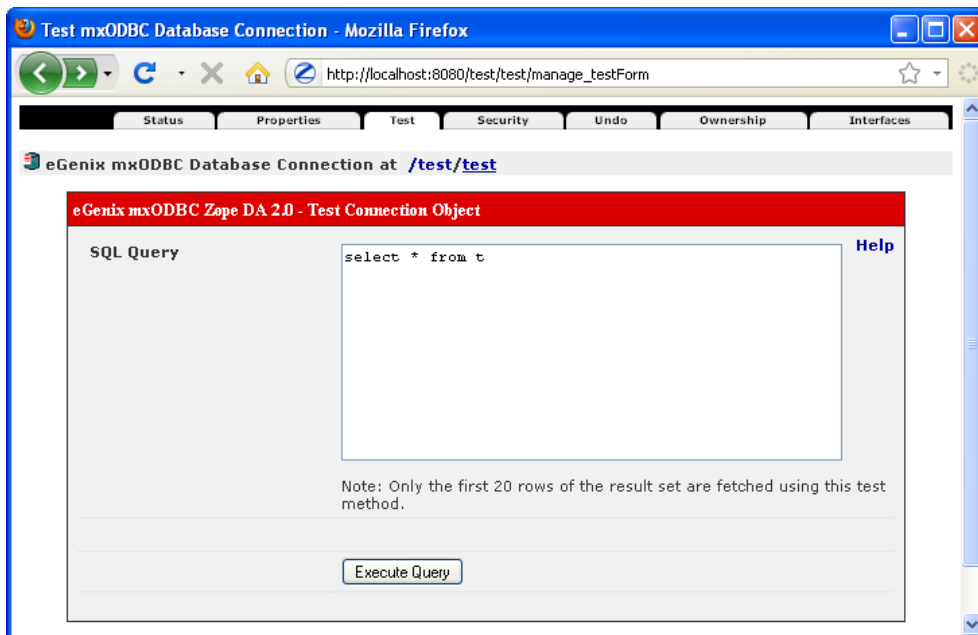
Test mxODBC Database Connection - Mozilla Firefox

http://localhost:8080/test/test/manage_testForm

Status | Properties | Test | Security | Undo | Ownership | Interfaces

eGenix mxODBC Database Connection at /test/test

eGenix mxODBC Zope DA 2.0 - Test Connection Object

SQL Query

Help

select * from t

Note: Only the first 20 rows of the result set are fetched using this test method.

Execute Query